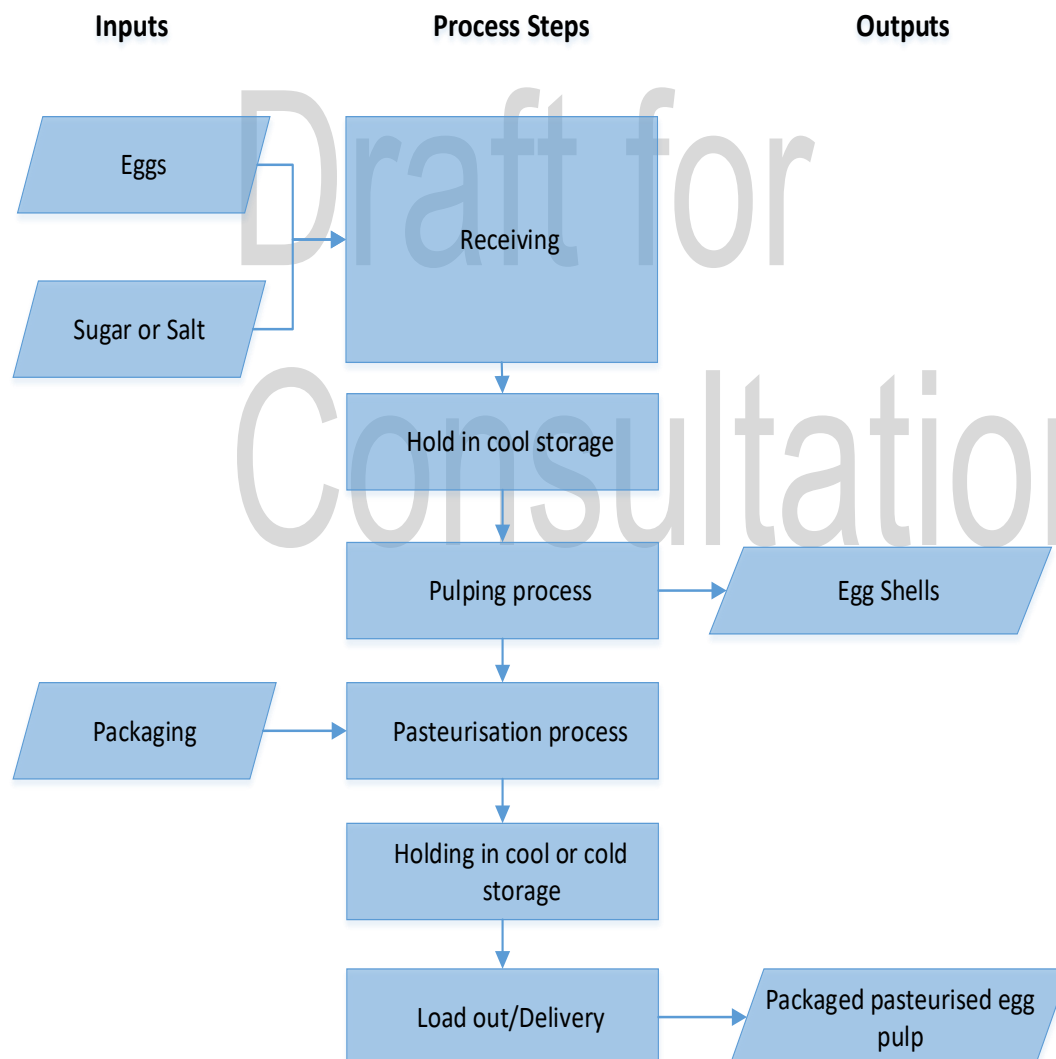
Inputs

Process Steps

Outputs

Draft for Consultation

Eggs

Sugar or Salt

Receiving

Hold in cool storage

Pulping process

Egg Shells

Packaging

Pasteurisation process

Holding in cool or cold storage

Load out/Delivery

Packaged pasteurised egg pulp